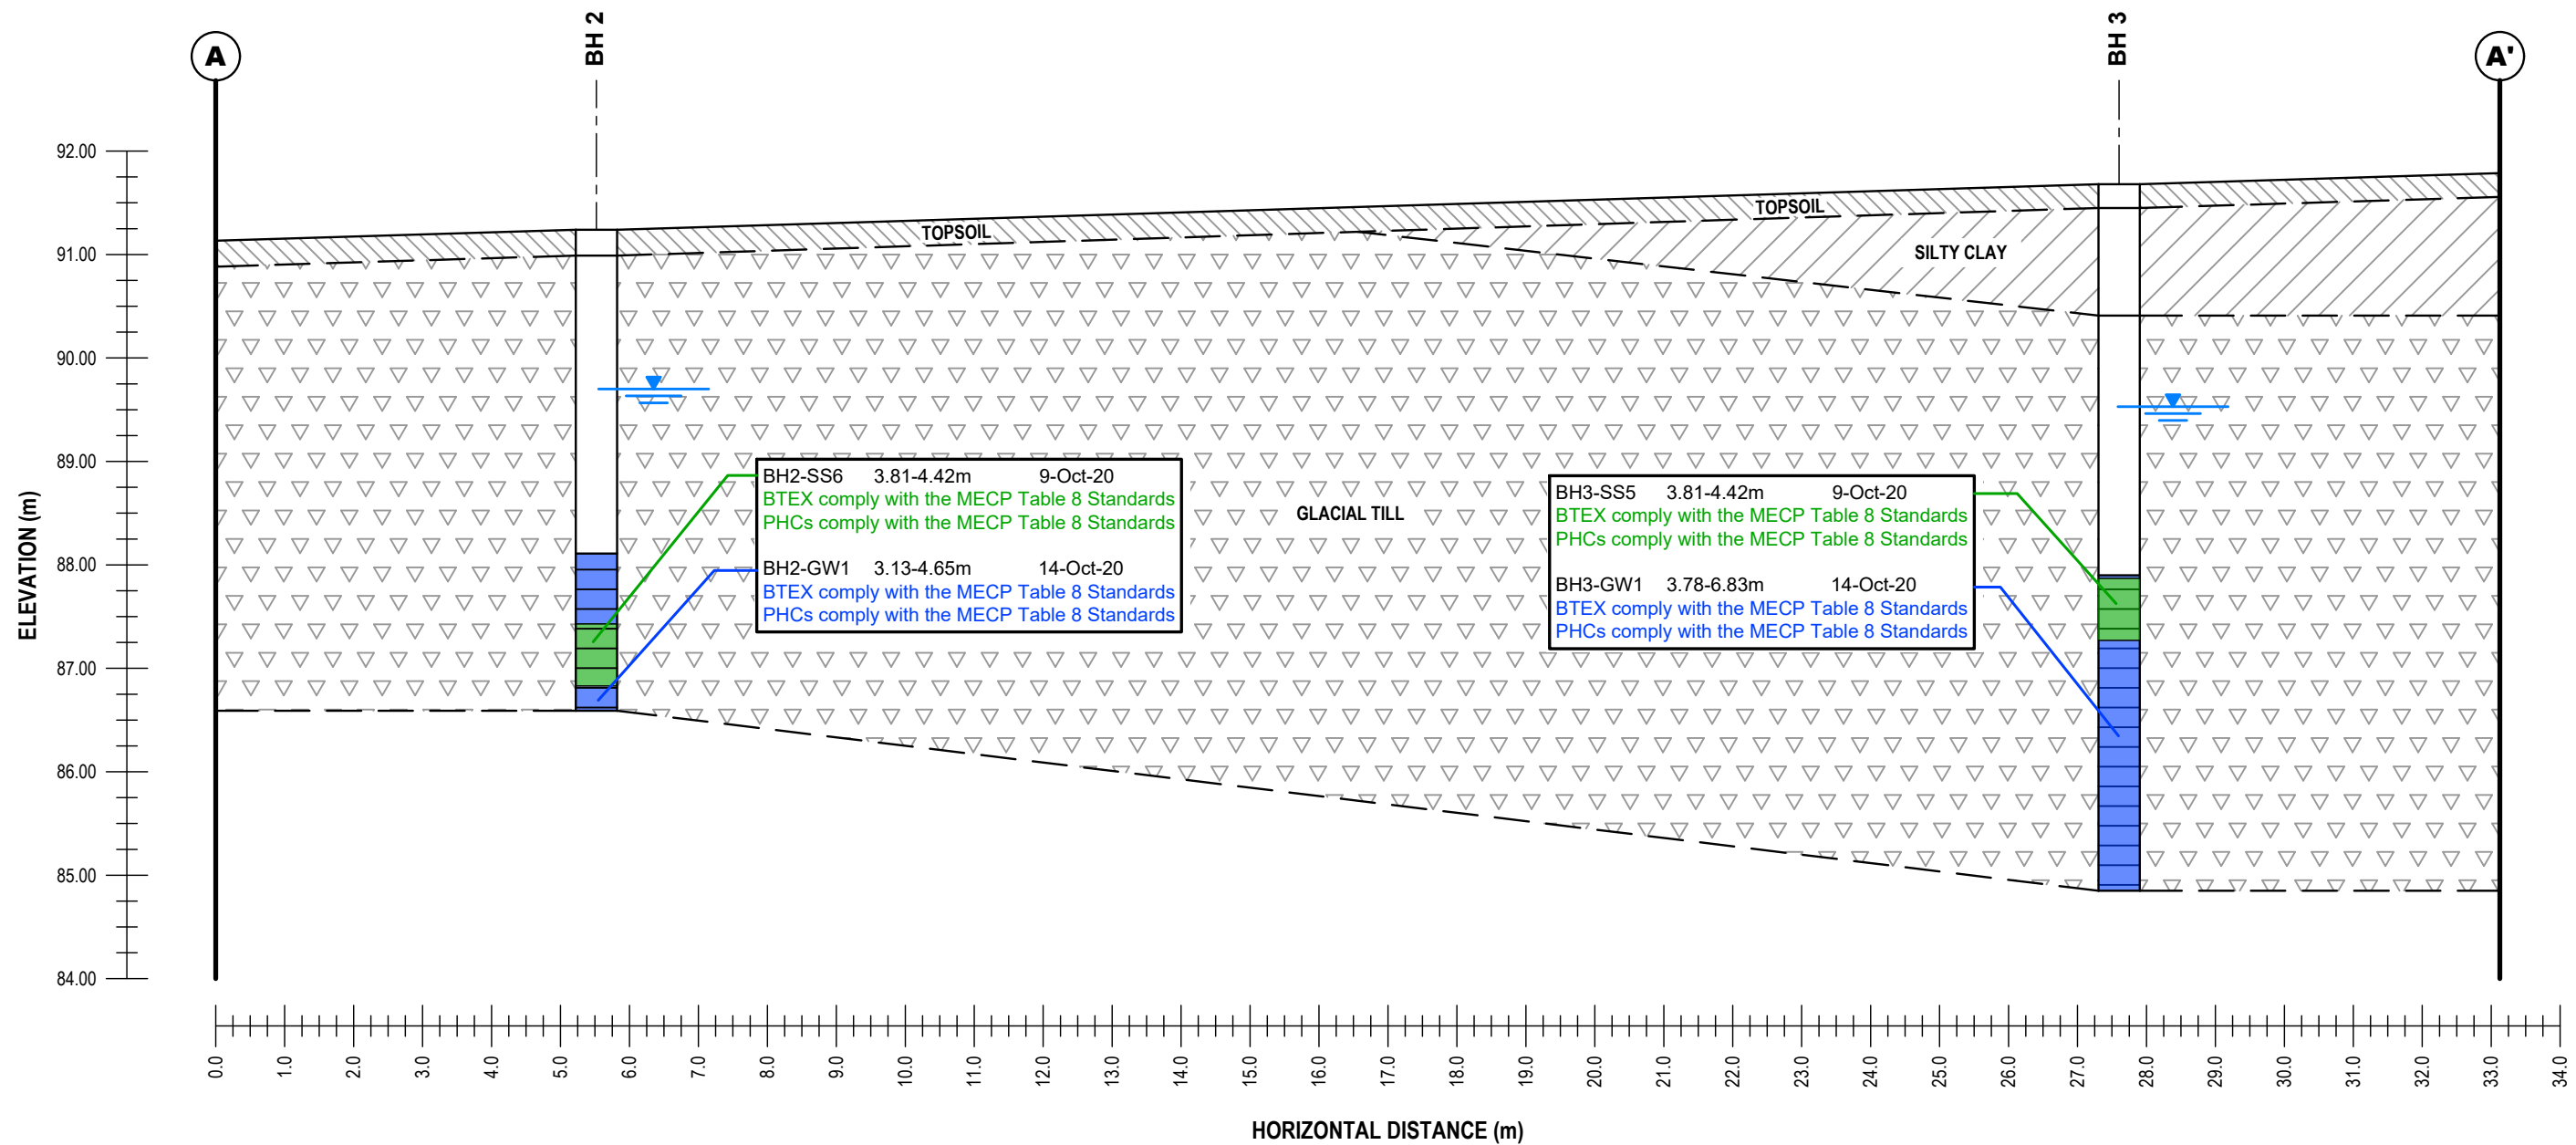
A

BH 2

BH 3

A'

92.00
91.00
90.00
89.00
88.00
87.00
86.00
85.00
84.00

ELEVATION (m)

TOPSOIL

TOPSOIL

SILTY CLAY

GLACIAL TILL

BH2-SS6 3.81-4.42m 9-Oct-20
BTEX comply with the MECP Table 8 Standards
PHCs comply with the MECP Table 8 Standards

BH2-GW1 3.13-4.65m 14-Oct-20
BTEX comply with the MECP Table 8 Standards
PHCs comply with the MECP Table 8 Standards

BH3-SS5 3.81-4.42m 9-Oct-20
BTEX comply with the MECP Table 8 Standards
PHCs comply with the MECP Table 8 Standards

BH3-GW1 3.78-6.83m 14-Oct-20
BTEX comply with the MECP Table 8 Standards
PHCs comply with the MECP Table 8 Standards

0.0 1.0 2.0 3.0 4.0 5.0 6.0 7.0 8.0 9.0 10.0 11.0 12.0 13.0 14.0 15.0 16.0 17.0 18.0 19.0 20.0 21.0 22.0 23.0 24.0 25.0 26.0 27.0 28.0 29.0 30.0 31.0 32.0 33.0 34.0

HORIZONTAL DISTANCE (m)